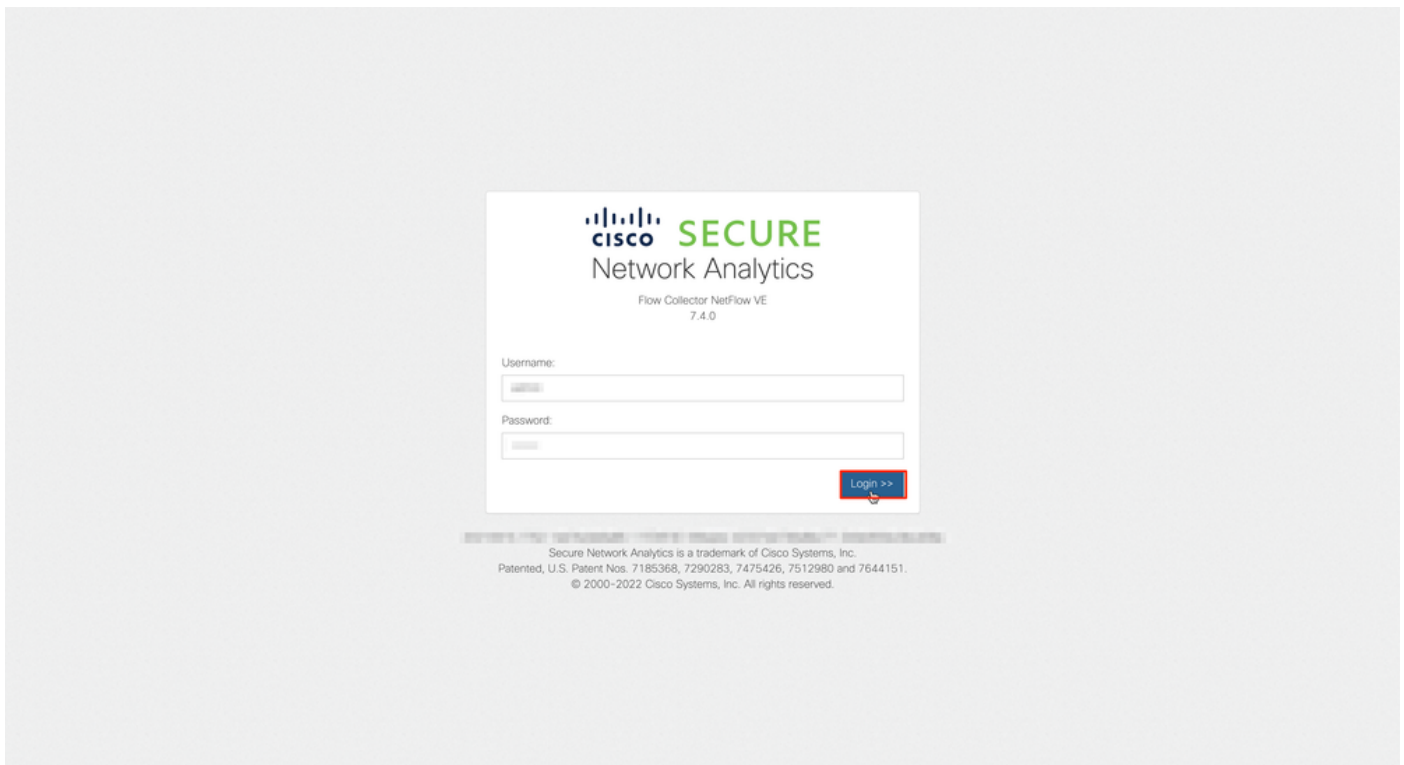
cisco SECURE
Network Analytics

Flow Collector NetFlow VE
7.4.0

Username:
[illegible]

Password:
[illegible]

Login >>

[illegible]
Secure Network Analytics is a trademark of Cisco Systems, Inc.
Patented, U.S. Patent Nos. 7185368, 7290283, 7475426, 7512980 and 7644151.
© 2000-2022 Cisco Systems, Inc. All rights reserved.